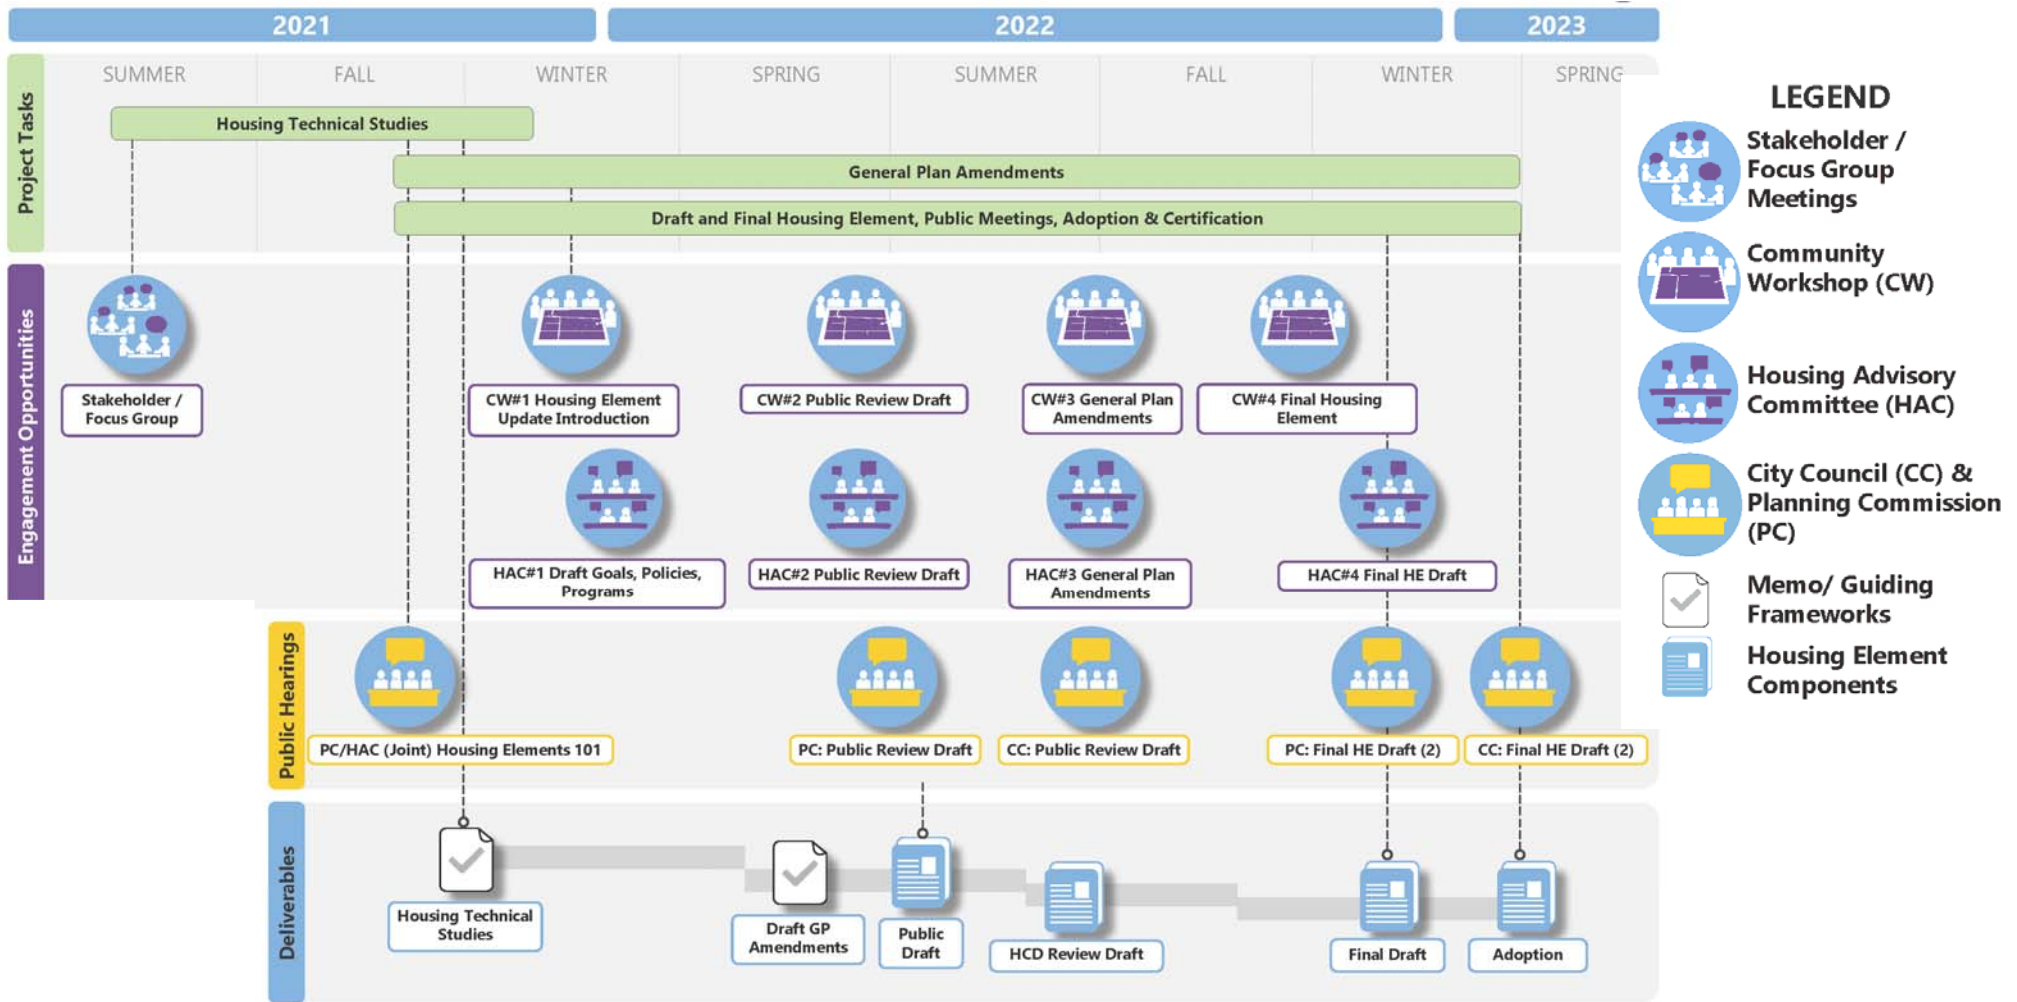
2021 2022 2023

SUMMER FALL WINTER SPRING SUMMER FALL WINTER SPRING

Project Tasks

Housing Technical Studies

General Plan Amendments

Draft and Final Housing Element, Public Meetings, Adoption & Certification

Engagement Opportunities

Stakeholder / Focus Group

CW#1 Housing Element Update Introduction

CW#2 Public Review Draft

CW#3 General Plan Amendments

CW#4 Final Housing Element

HAC#1 Draft Goals, Policies, Programs

HAC#2 Public Review Draft

HAC#3 General Plan Amendments

HAC#4 Final HE Draft

Public Hearings

PC/HAC (Joint) Housing Elements 101

PC: Public Review Draft

CC: Public Review Draft

PC: Final HE Draft (2)

CC: Final HE Draft (2)

Deliverables

Housing Technical Studies

Draft GP Amendments

Public Draft

HCD Review Draft

Final Draft

Adoption

LEGEND

Stakeholder / Focus Group Meetings

Community Workshop (CW)

Housing Advisory Committee (HAC)

City Council (CC) & Planning Commission (PC)

Memo/ Guiding Frameworks

Housing Element Components